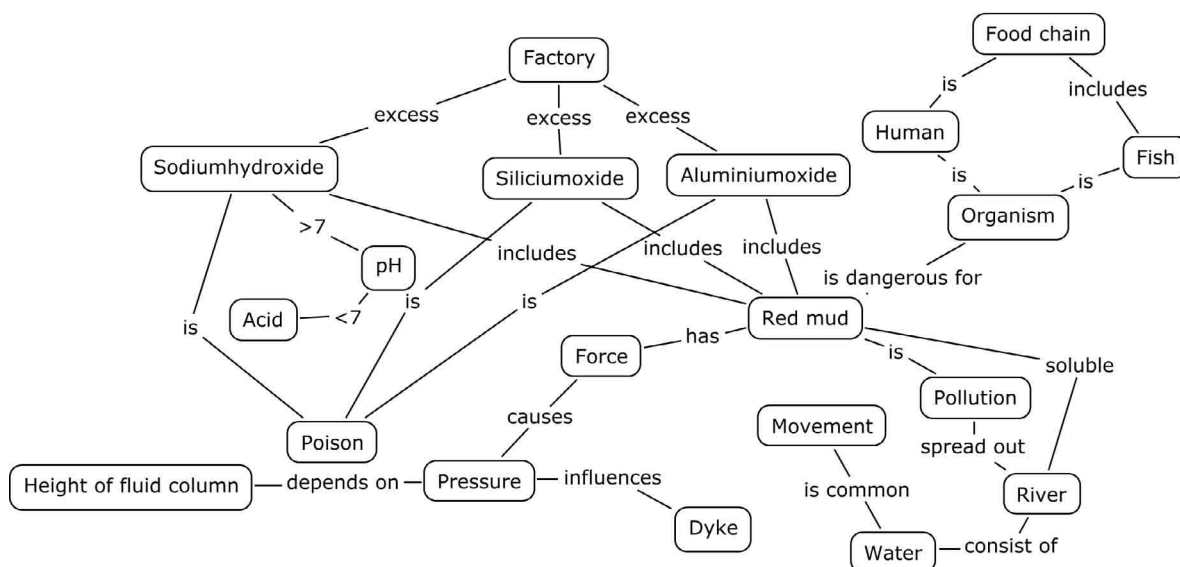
Factory
excess
excess
excess
Food chain
is
includes
Human
Fish
is
is
Sodiumhydroxide
Siliciumoxide
Aluminiumoxide
Organism
>7
includes
includes
includes
pH
is dangerous for
is
is
Acid
<7
is
Red mud
is
has
Force
is
soluble
Pollution
causes
Movement
spread out
Poison
Height of fluid column
depends on
Pressure
influences
is common
River
Dyke
Water
consist of